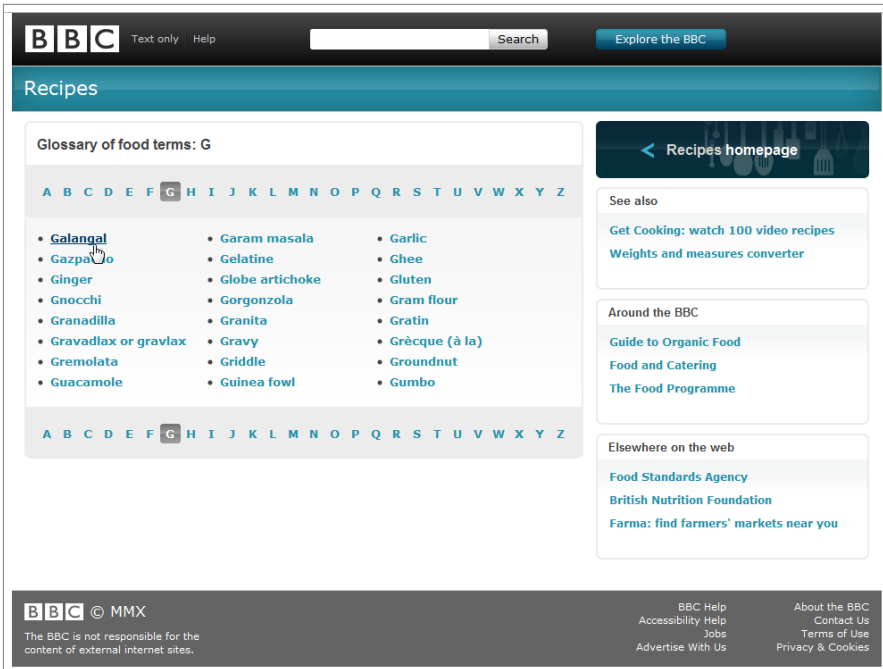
BBC Text only | Help

Search

Explore the BBC

Recipes

Glossary of food terms: G

A B C D E F G H I J K L M N O P Q R S T U V W X Y Z

- Galangal
- Gazpa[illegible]o
- Ginger
- Gnocchi
- Granadilla
- Gravadlax or gravlax
- Gremolata
- Guacamole

- Garam masala
- Gelatine
- Globe artichoke
- Gorgonzola
- Granita
- Gravy
- Griddle
- Guinea fowl

- Garlic
- Ghee
- Gluten
- Gram flour
- Gratin
- Grècque (à la)
- Groundnut
- Gumbo

A B C D E F G H I J K L M N O P Q R S T U V W X Y Z

< Recipes homepage

See also

Get Cooking: watch 100 video recipes
Weights and measures converter

Around the BBC

Guide to Organic Food
Food and Catering
The Food Programme

Elsewhere on the web

Food Standards Agency
British Nutrition Foundation
Farma: find farmers' markets near you

BBC © MMX

The BBC is not responsible for the content of external internet sites.

BBC Help
Accessibility Help
Jobs
Advertise With Us

About the BBC
Contact Us
Terms of Use
Privacy & Cookies